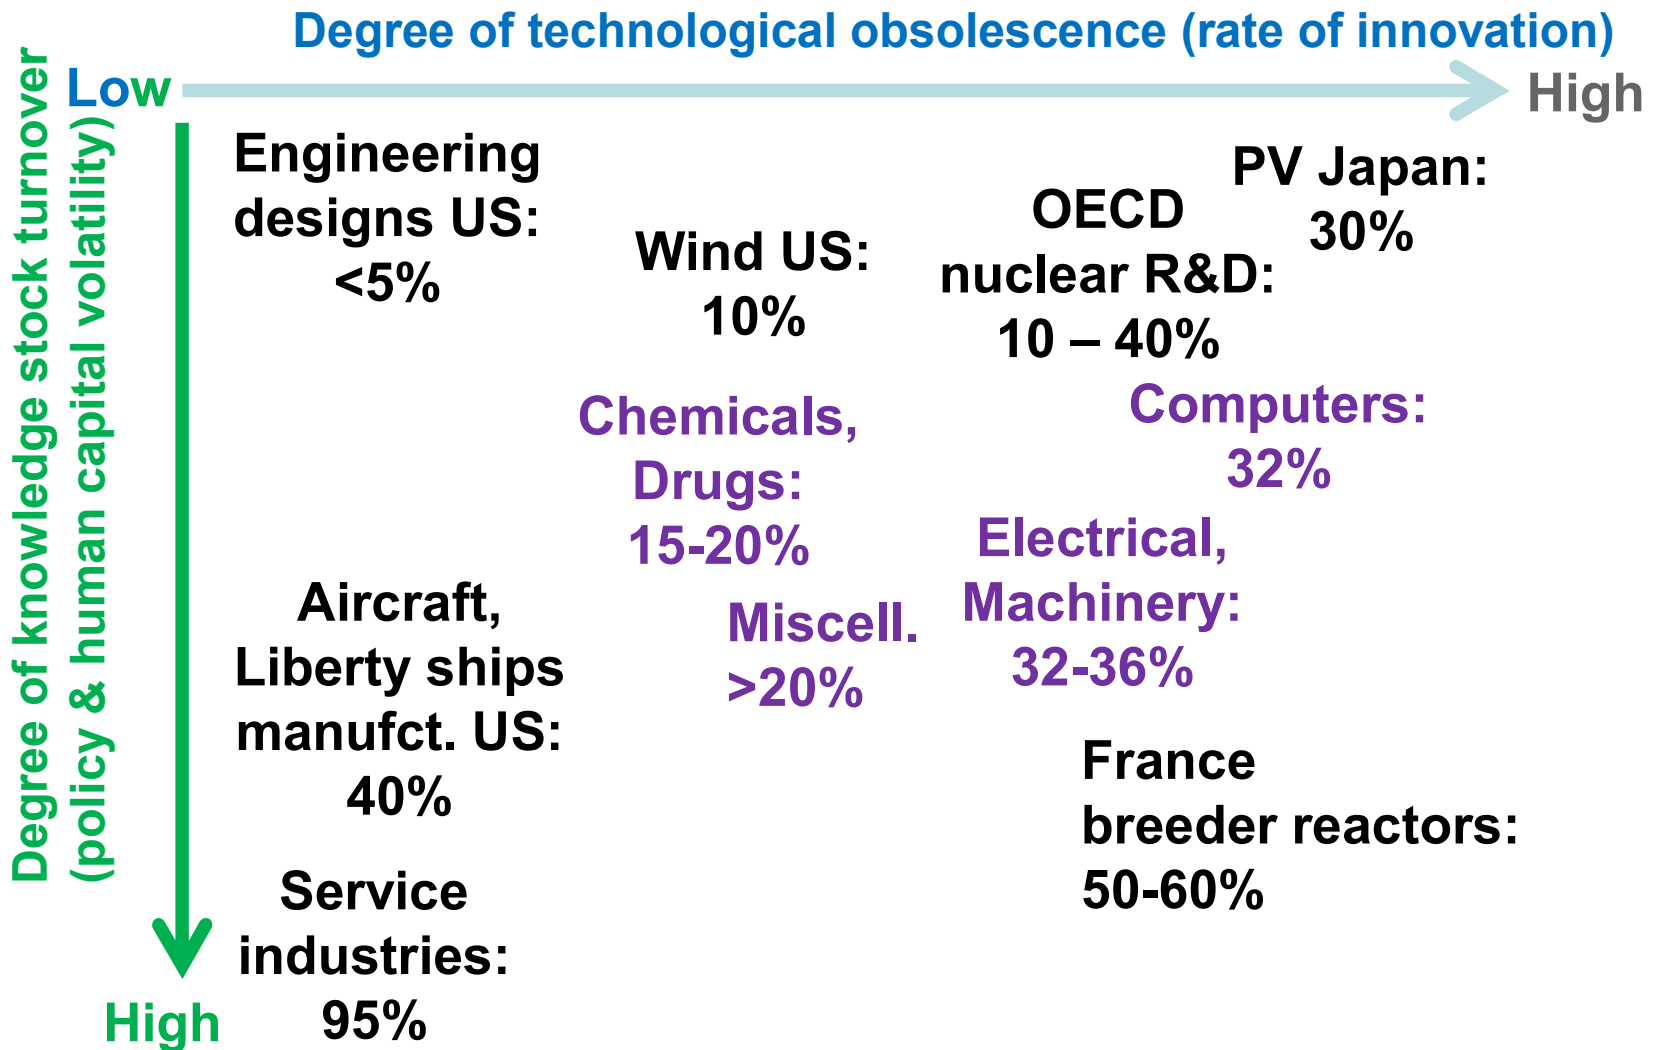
Degree of technological obsolescence (rate of innovation)

Low

High

Degree of knowledge stock turnover (policy & human capital volatility)

Engineering designs US: <5%

Wind US: 10%

OECD nuclear R&D: 10 – 40%

PV Japan: 30%

Chemicals, Drugs: 15-20%

Computers: 32%

Electrical, Machinery: 32-36%

Aircraft, Liberty ships manufct. US: 40%

Miscell. >20%

France breeder reactors: 50-60%

Service industries: 95%

High